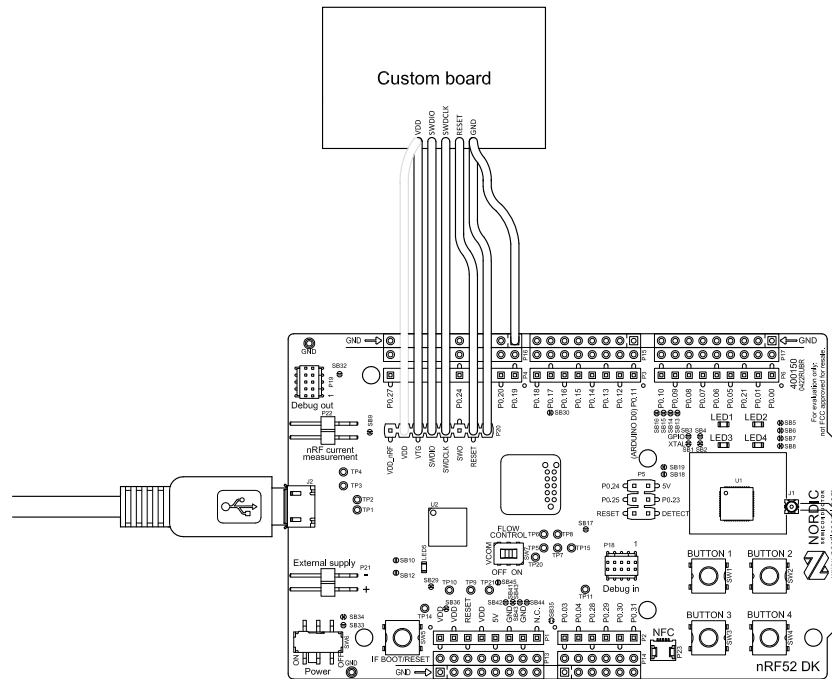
Custom board

VDD
SWDIO
SWDCLK
RESET
GND

GND
GND
SB32
P19
Debug out
P22
nRF current measurement
SB9
VDD_nRF
VDD
VTG
SWDIO
SWDCLK
SWO
RESET
P20
P0.27
P0.24
P0.20
P0.19
P0.18
P0.17
P0.15
P0.14
P0.13
P0.12
P0.11
(ARDUINO D0)
SB30
P0.10
P0.09
P0.08
P0.07
P0.06
P0.05
P0.21
P0.01
P0.00
400150
0422RJBR
For evaluation only. not FCC approved for resale.
LED1
LED2
LED3
LED4
SB5
SB6
SB7
SB8
GPIO
XTAL
SB19
SB18
P0.24
P0.25
RESET
5V
P0.23
DETECT
P5
U1
J1
NORDIC
TP4
TP3
TP2
TP1
J2
U2
FLOW CONTROL
TP8
TP6
SB17
VCOM
OFF ON
TP5
TP7
TP15
TP20
P18
1
Debug in
BUTTON 1
BUTTON 2
BUTTON 3
BUTTON 4
SW1
SW2
SW3
SW4
External supply
P21
-
+
SB10
SB12
SB29
TP10
TP9
TP21
SB45
TP11
SB42
SB43
SB44
SB35
SB36
TP14
VDD
VDD
RESET
VDD
5V
GND
GND
N.C.
P0.03
P0.04
P0.28
P0.29
P0.30
P0.31
SB34
SB33
SW6
SW5
ON
OFF
Power
IF BOOT/RESET
GND
GND
NFC
P23
nRF52 DK